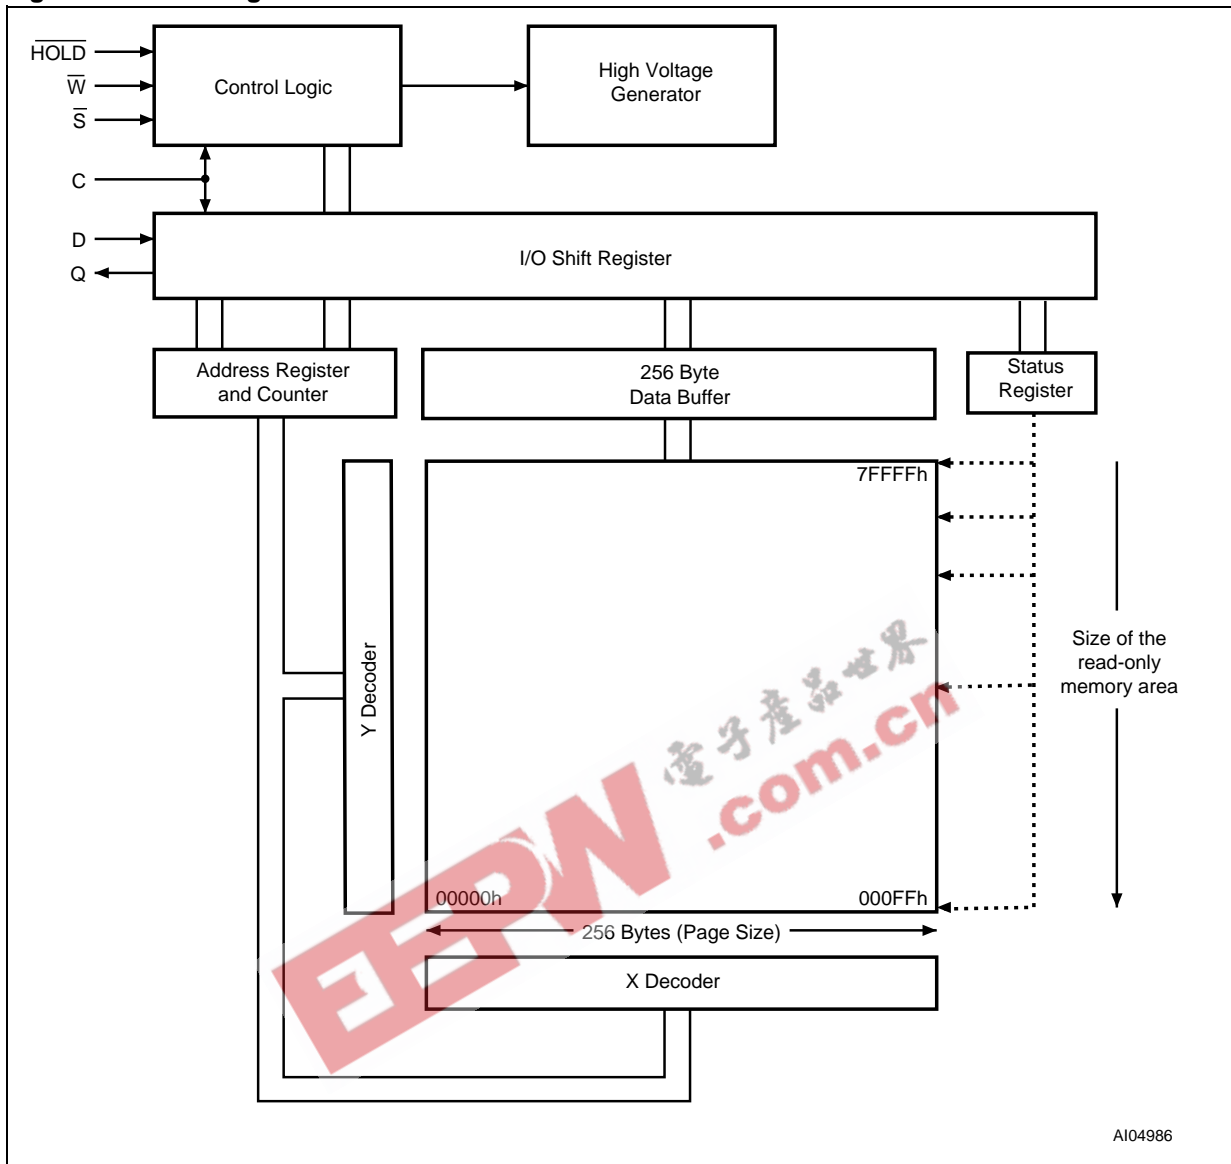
$\overline{HOLD}$
$\overline{W}$
$\overline{S}$
C
D
Q

Control Logic

High Voltage Generator

I/O Shift Register

Address Register and Counter

256 Byte Data Buffer

Status Register

7FFFFh

Y Decoder

Size of the read-only memory area

00000h

000FFh

256 Bytes (Page Size)

X Decoder

电子产品世界
EEPW .com.cn

AI04986